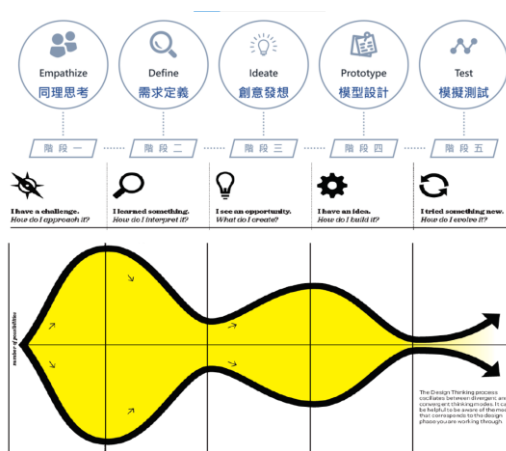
Empathize
同理思考

Define
需求定義

Ideate
創意發想

Prototype
模型設計

Test
模擬測試

階段一

階段二

階段三

階段四

階段五

I have a challenge.
How do I approach it?

I learned something.
How do I interpret it?

I see an opportunity.
What do I create?

I have an idea.
How do I build it?

I tried something new.
How do I evolve it?

number of possibilities

The Design Thinking process oscillates between divergent and convergent thinking modes. It can be helpful to be aware of the mode that corresponds to the design phase you are working through.